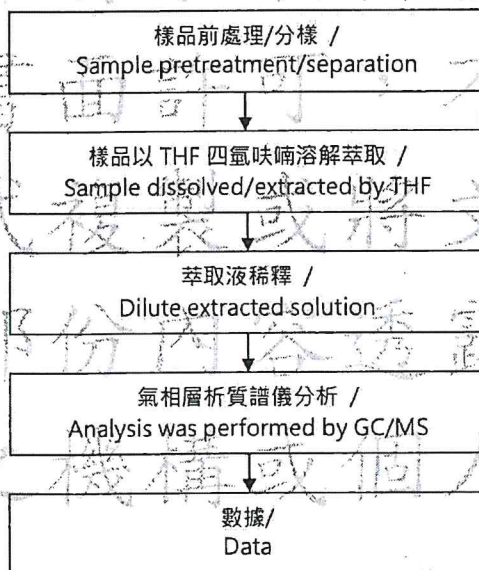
樣品前處理/分樣 /
Sample pretreatment/separation

樣品以 THF 四氫呋喃溶解萃取 /
Sample dissolved/extracted by THF

萃取液稀釋 /
Dilute extracted solution

氣相層析質譜儀分析 /
Analysis was performed by GC/MS

數據/
Data